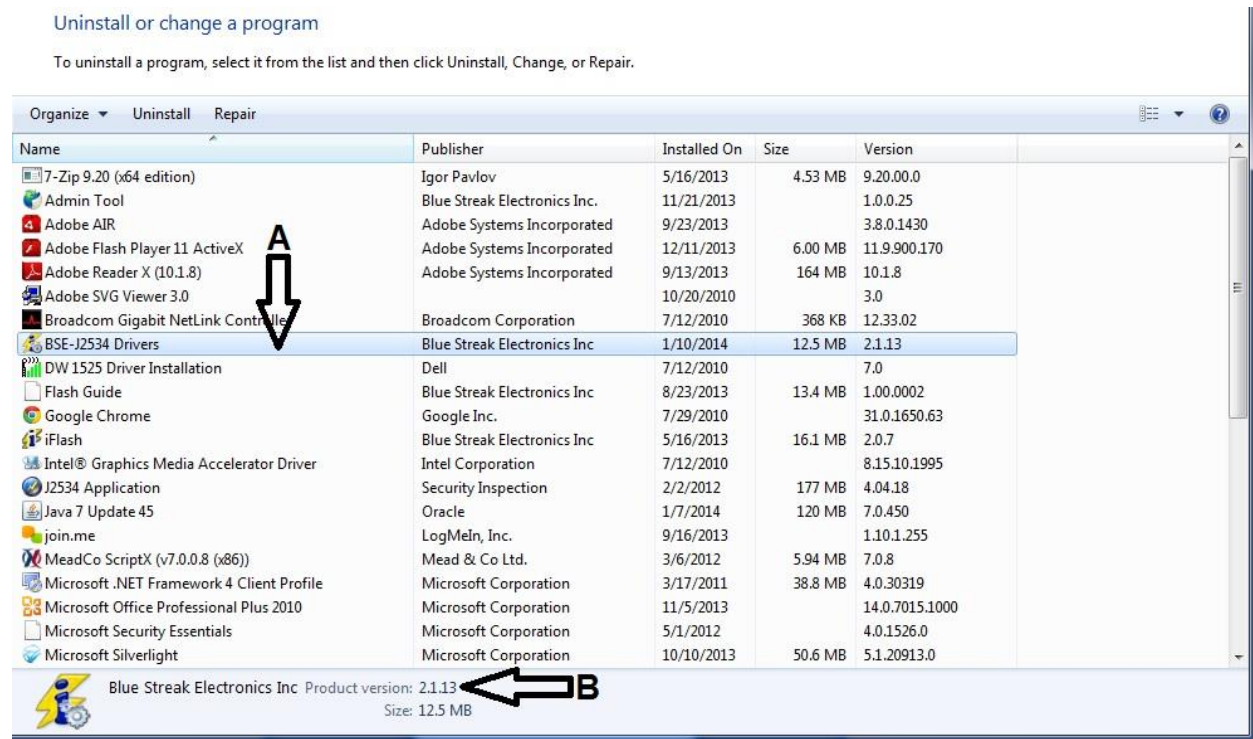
Uninstall or change a program

To uninstall a program, select it from the list and then click Uninstall, Change, or Repair.

Organize ▾ Uninstall Repair

| Name | Publisher | Installed On | Size | Version |
|---|---|---|---|---|
| 7-Zip 9.20 (x64 edition) | Igor Pavlov | 5/16/2013 | 4.53 MB | 9.20.00.0 |
| Admin Tool | Blue Streak Electronics Inc. | 11/21/2013 | | 1.0.0.25 |
| Adobe AIR | Adobe Systems Incorporated | 9/23/2013 | | 3.8.0.1430 |
| Adobe Flash Player 11 ActiveX | Adobe Systems Incorporated | 12/11/2013 | 6.00 MB | 11.9.900.170 |
| Adobe Reader X (10.1.8) | Adobe Systems Incorporated | 9/13/2013 | 164 MB | 10.1.8 |
| Adobe SVG Viewer 3.0 | | 10/20/2010 | | 3.0 |
| Broadcom Gigabit NetLink Contro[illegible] | Broadcom Corporation | 7/12/2010 | 368 KB | 12.33.02 |
| BSE-J2534 Drivers | Blue Streak Electronics Inc | 1/10/2014 | 12.5 MB | 2.1.13 |
| DW 1525 Driver Installation | Dell | 7/12/2010 | | 7.0 |
| Flash Guide | Blue Streak Electronics Inc | 8/23/2013 | 13.4 MB | 1.00.0002 |
| Google Chrome | Google Inc. | 7/29/2010 | | 31.0.1650.63 |
| iFlash | Blue Streak Electronics Inc | 5/16/2013 | 16.1 MB | 2.0.7 |
| Intel® Graphics Media Accelerator Driver | Intel Corporation | 7/12/2010 | | 8.15.10.1995 |
| J2534 Application | Security Inspection | 2/2/2012 | 177 MB | 4.04.18 |
| Java 7 Update 45 | Oracle | 1/7/2014 | 120 MB | 7.0.450 |
| join.me | LogMeIn, Inc. | 9/16/2013 | | 1.10.1.255 |
| MeadCo ScriptX (v7.0.0.8 (x86)) | Mead & Co Ltd. | 3/6/2012 | 5.94 MB | 7.0.8 |
| Microsoft .NET Framework 4 Client Profile | Microsoft Corporation | 3/17/2011 | 38.8 MB | 4.0.30319 |
| Microsoft Office Professional Plus 2010 | Microsoft Corporation | 11/5/2013 | | 14.0.7015.1000 |
| Microsoft Security Essentials | Microsoft Corporation | 5/1/2012 | | 4.0.1526.0 |
| Microsoft Silverlight | Microsoft Corporation | 10/10/2013 | 50.6 MB | 5.1.20913.0 |

A

Blue Streak Electronics Inc Product version: 2.1.13 B
Size: 12.5 MB